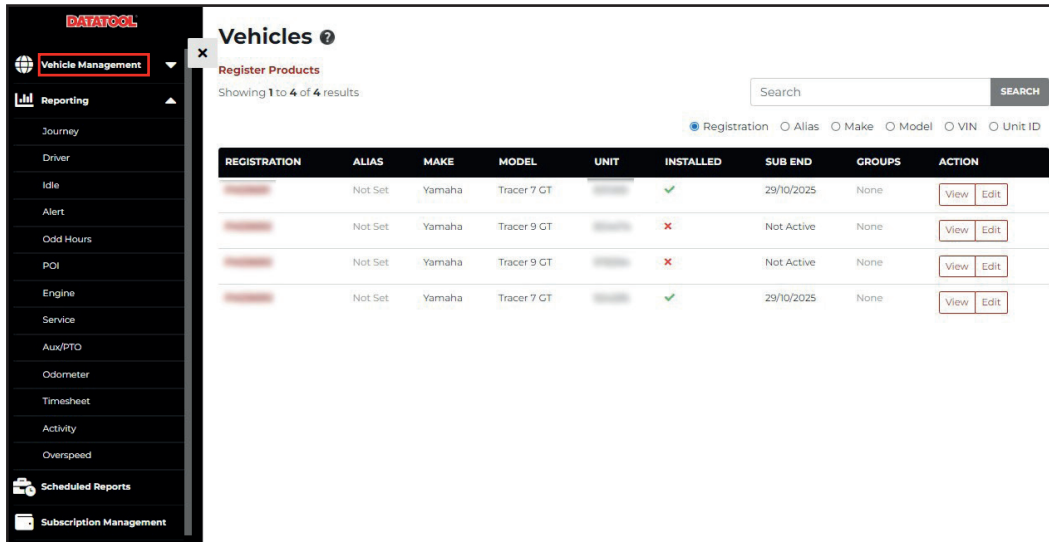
DATATOOL

Vehicle Management

Reporting

Journey

Driver

Idle

Alert

Odd Hours

POI

Engine

Service

Aux/PTO

Odometer

Timesheet

Activity

Overspeed

Scheduled Reports

Subscription Management

×

Vehicles

Register Products

Showing 1 to 4 of 4 results

Search SEARCH

Registration Alias Make Model VIN Unit ID

| REGISTRATION | ALIAS | MAKE | MODEL | UNIT | INSTALLED | SUB END | GROUPS | ACTION |
|---|---|---|---|---|---|---|---|---|
| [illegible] | Not Set | Yamaha | Tracer 7 GT | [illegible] | ✓ | 29/10/2025 | None | View Edit |
| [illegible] | Not Set | Yamaha | Tracer 9 GT | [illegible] | × | Not Active | None | View Edit |
| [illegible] | Not Set | Yamaha | Tracer 9 GT | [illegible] | × | Not Active | None | View Edit |
| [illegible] | Not Set | Yamaha | Tracer 7 GT | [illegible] | ✓ | 29/10/2025 | None | View Edit |